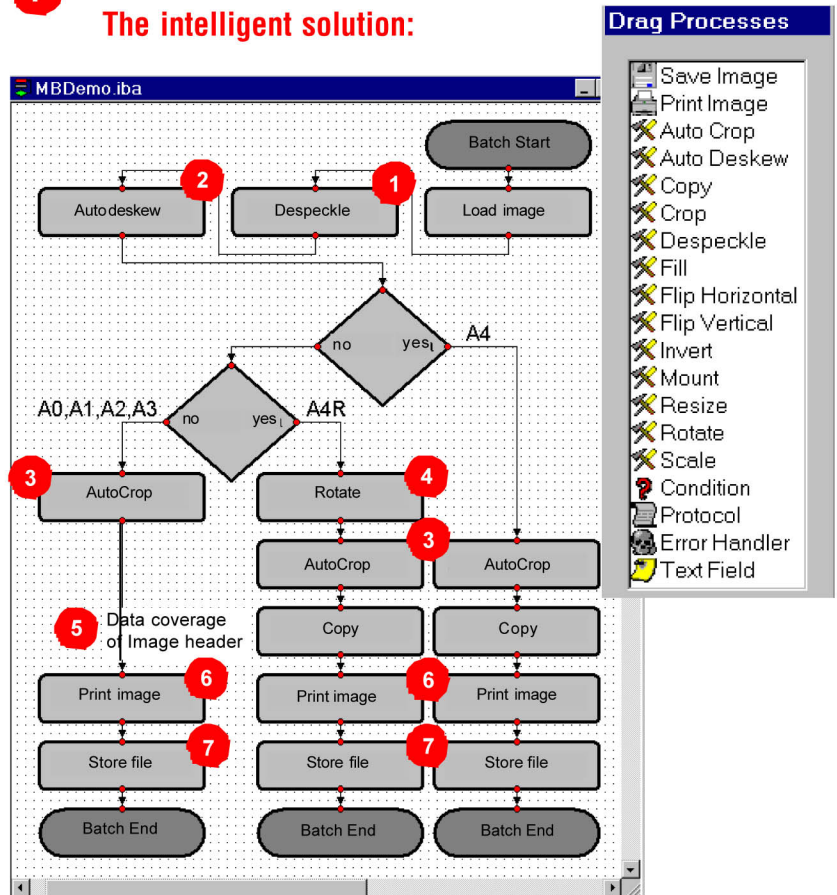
The intelligent solution:

MBDemo.iba

Batch Start

2
Autodeskew

1
Despeckle

Load image

no

yes

A4

A0,A1,A2,A3

no

yes

A4R

3
AutoCrop

Rotate
4

3
AutoCrop

AutoCrop

5
Data coverage of Image header

Copy

Copy

Print image
6

Print image
6

Print image

Store file
7

Store file
7

Store file

Batch End

Batch End

Batch End

Drag Processes

Save Image
Print Image
Auto Crop
Auto Deskew
Copy
Crop
Despeckle
Fill
Flip Horizontal
Flip Vertical
Invert
Mount
Resize
Rotate
Scale
Condition
Protocol
Error Handler
Text Field